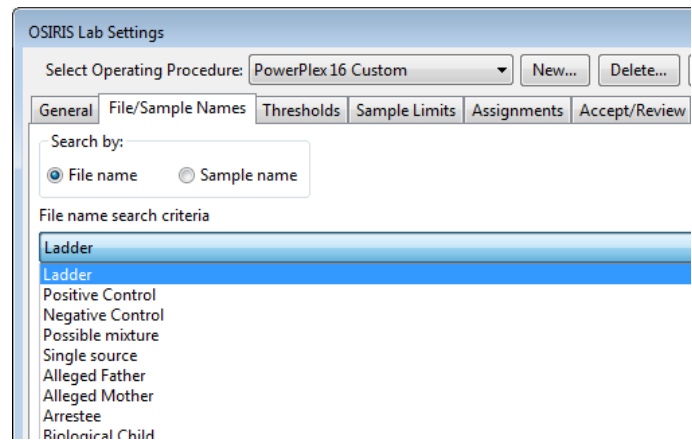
OSIRIS Lab Settings

Select Operating Procedure: PowerPlex 16 Custom

New...

Delete...

General

File/Sample Names

Thresholds

Sample Limits

Assignments

Accept/Review

Search by:

File name

Sample name

File name search criteria

Ladder

Ladder
Positive Control
Negative Control
Possible mixture
Single source
Alleged Father
Alleged Mother
Arrestee
Biological Child